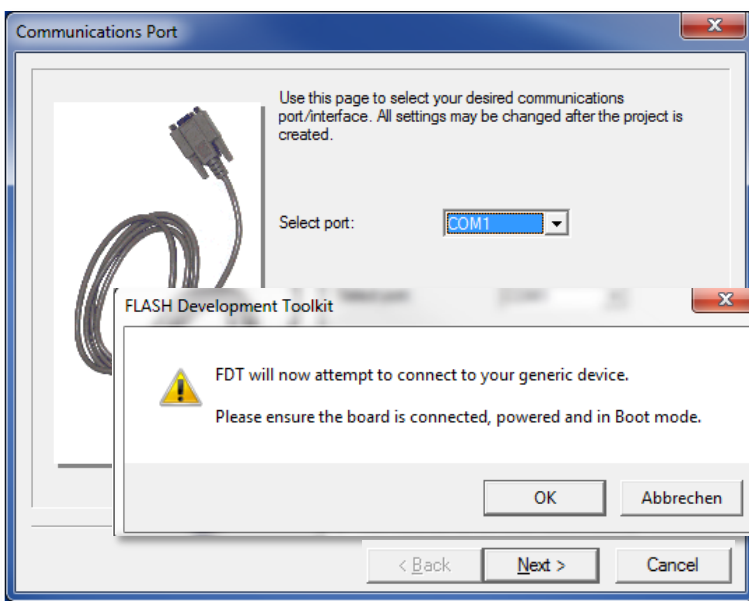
Communications Port

Use this page to select your desired communications port/interface. All settings may be changed after the project is created.

Select port: COM1

FLASH Development Toolkit

FDT will now attempt to connect to your generic device.

Please ensure the board is connected, powered and in Boot mode.

OK Abbrechen

< Back Next > Cancel